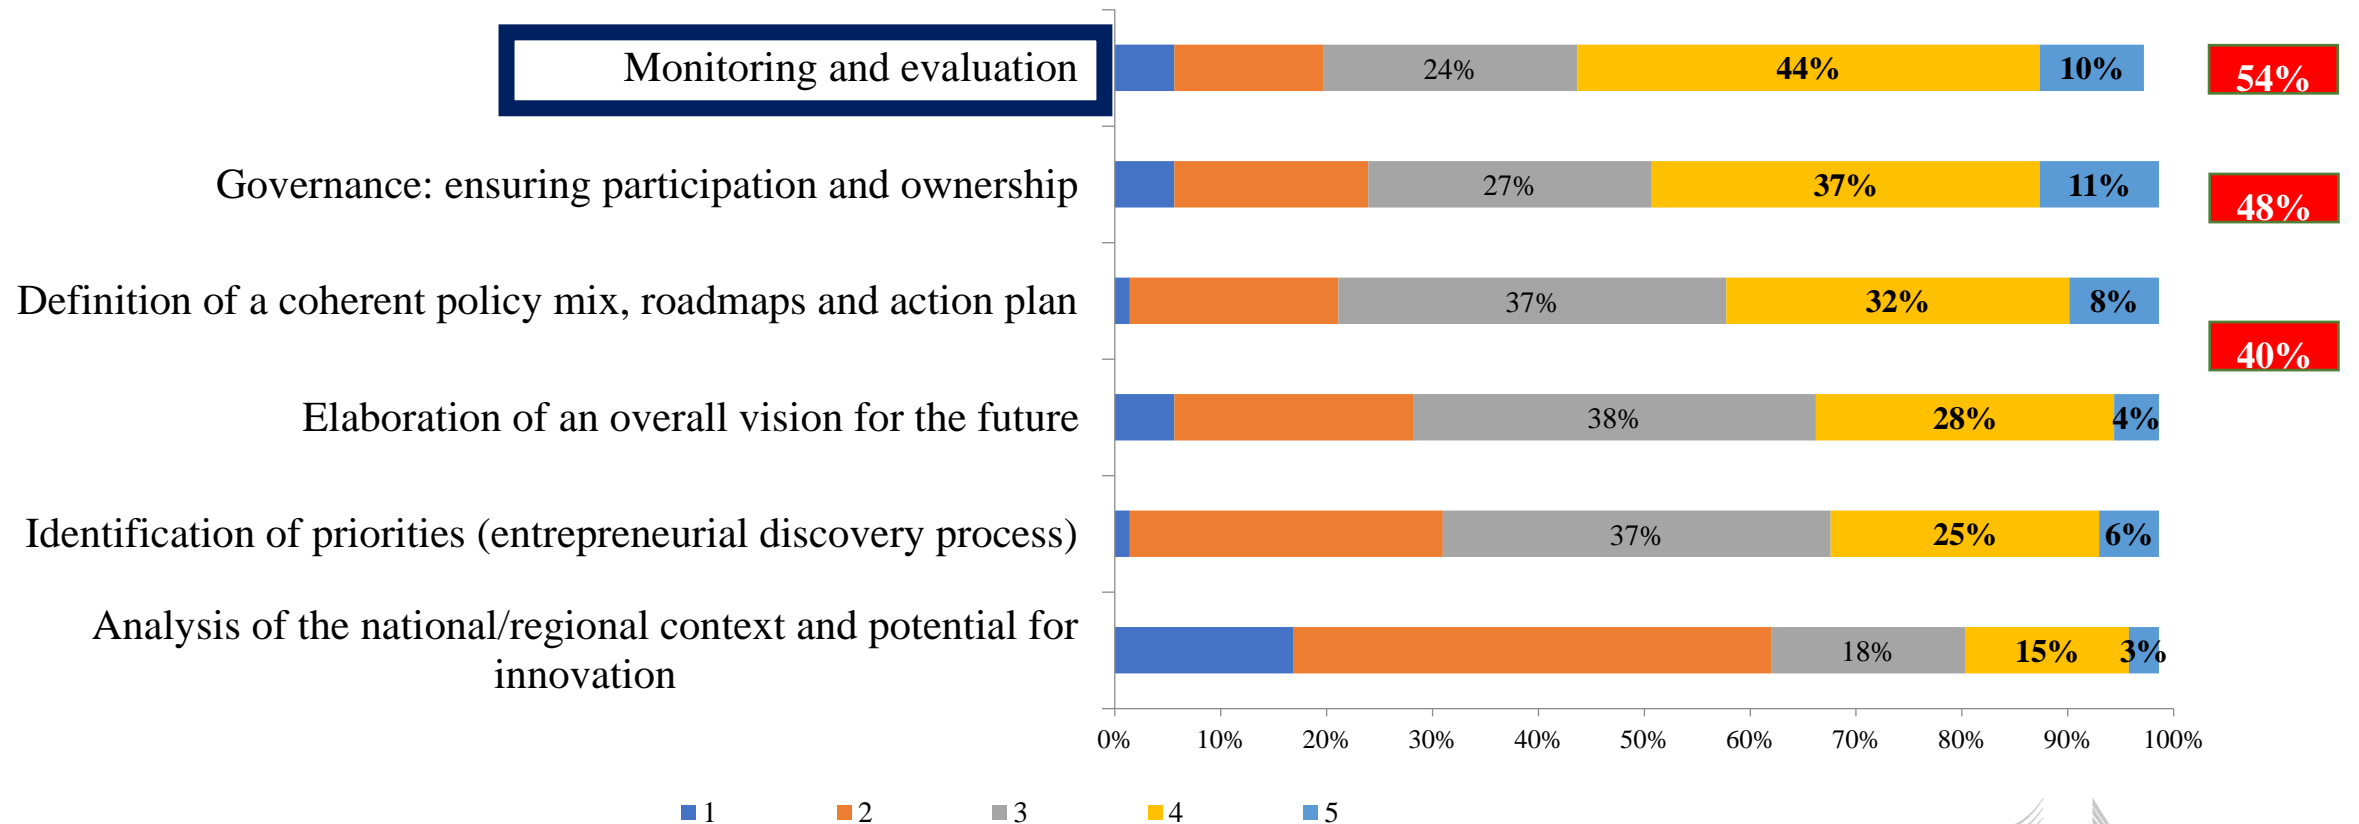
Monitoring and evaluation

24% 44% 10%

54%

Governance: ensuring participation and ownership

27% 37% 11%

48%

Definition of a coherent policy mix, roadmaps and action plan

37% 32% 8%

40%

Elaboration of an overall vision for the future

38% 28% 4%

Identification of priorities (entrepreneurial discovery process)

37% 25% 6%

Analysis of the national/regional context and potential for innovation

18% 15% 3%

0% 10% 20% 30% 40% 50% 60% 70% 80% 90% 100%

1 2 3 4 5